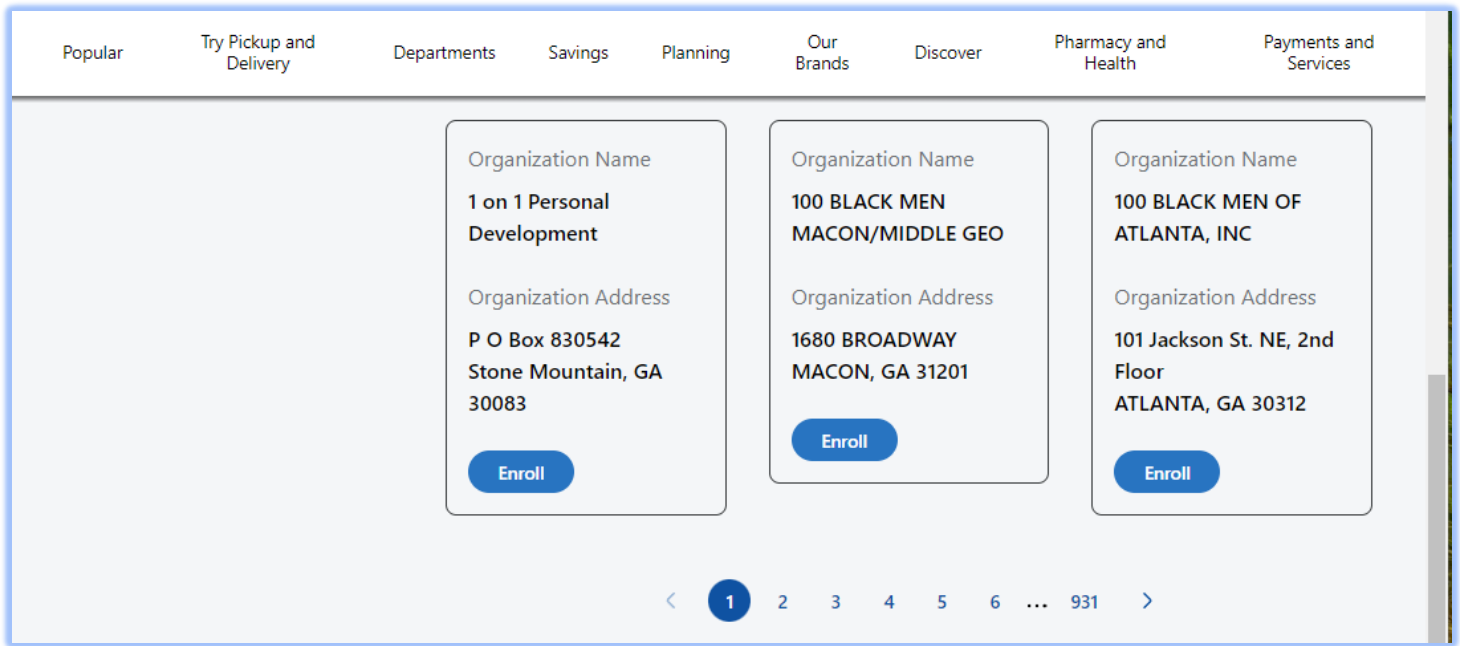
Popular Try Pickup and Delivery Departments Savings Planning Our Brands Discover Pharmacy and Health Payments and Services

Organization Name
1 on 1 Personal Development
Organization Address
P O Box 830542
Stone Mountain, GA 30083
Enroll

Organization Name
100 BLACK MEN MACON/MIDDLE GEO
Organization Address
1680 BROADWAY
MACON, GA 31201
Enroll

Organization Name
100 BLACK MEN OF ATLANTA, INC
Organization Address
101 Jackson St. NE, 2nd Floor
ATLANTA, GA 30312
Enroll

‹ 1 2 3 4 5 6 ... 931 ›